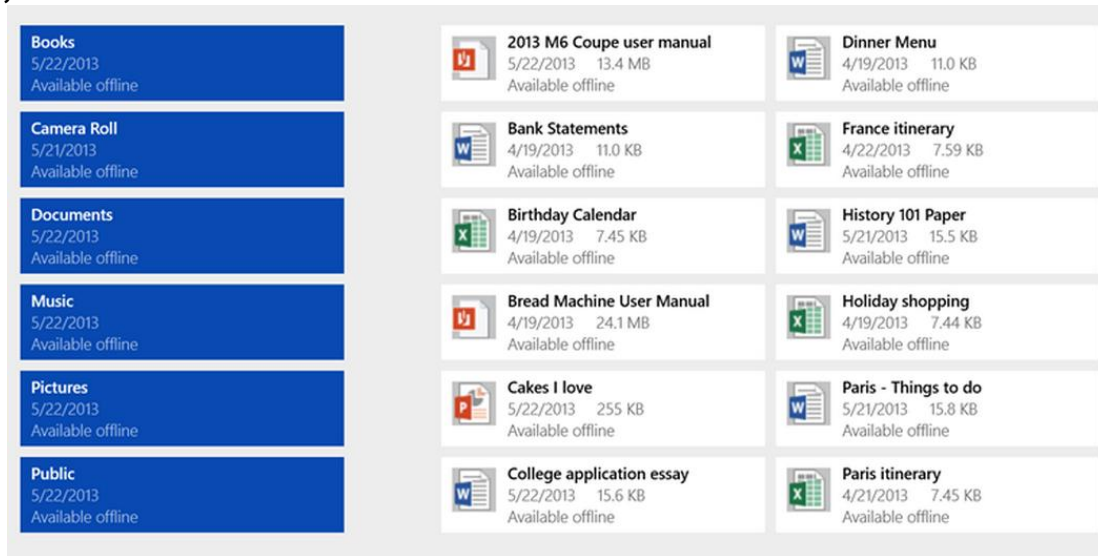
Books
5/22/2013
Available offline

Camera Roll
5/21/2013
Available offline

Documents
5/22/2013
Available offline

Music
5/22/2013
Available offline

Pictures
5/22/2013
Available offline

Public
5/22/2013
Available offline

2013 M6 Coupe user manual
5/22/2013 13.4 MB
Available offline

Bank Statements
4/19/2013 11.0 KB
Available offline

Birthday Calendar
4/19/2013 7.45 KB
Available offline

Bread Machine User Manual
4/19/2013 24.1 MB
Available offline

Cakes I love
5/22/2013 255 KB
Available offline

College application essay
5/22/2013 15.6 KB
Available offline

Dinner Menu
4/19/2013 11.0 KB
Available offline

France itinerary
4/22/2013 7.59 KB
Available offline

History 101 Paper
5/21/2013 15.5 KB
Available offline

Holiday shopping
4/19/2013 7.44 KB
Available offline

Paris - Things to do
5/21/2013 15.8 KB
Available offline

Paris itinerary
4/21/2013 7.45 KB
Available offline